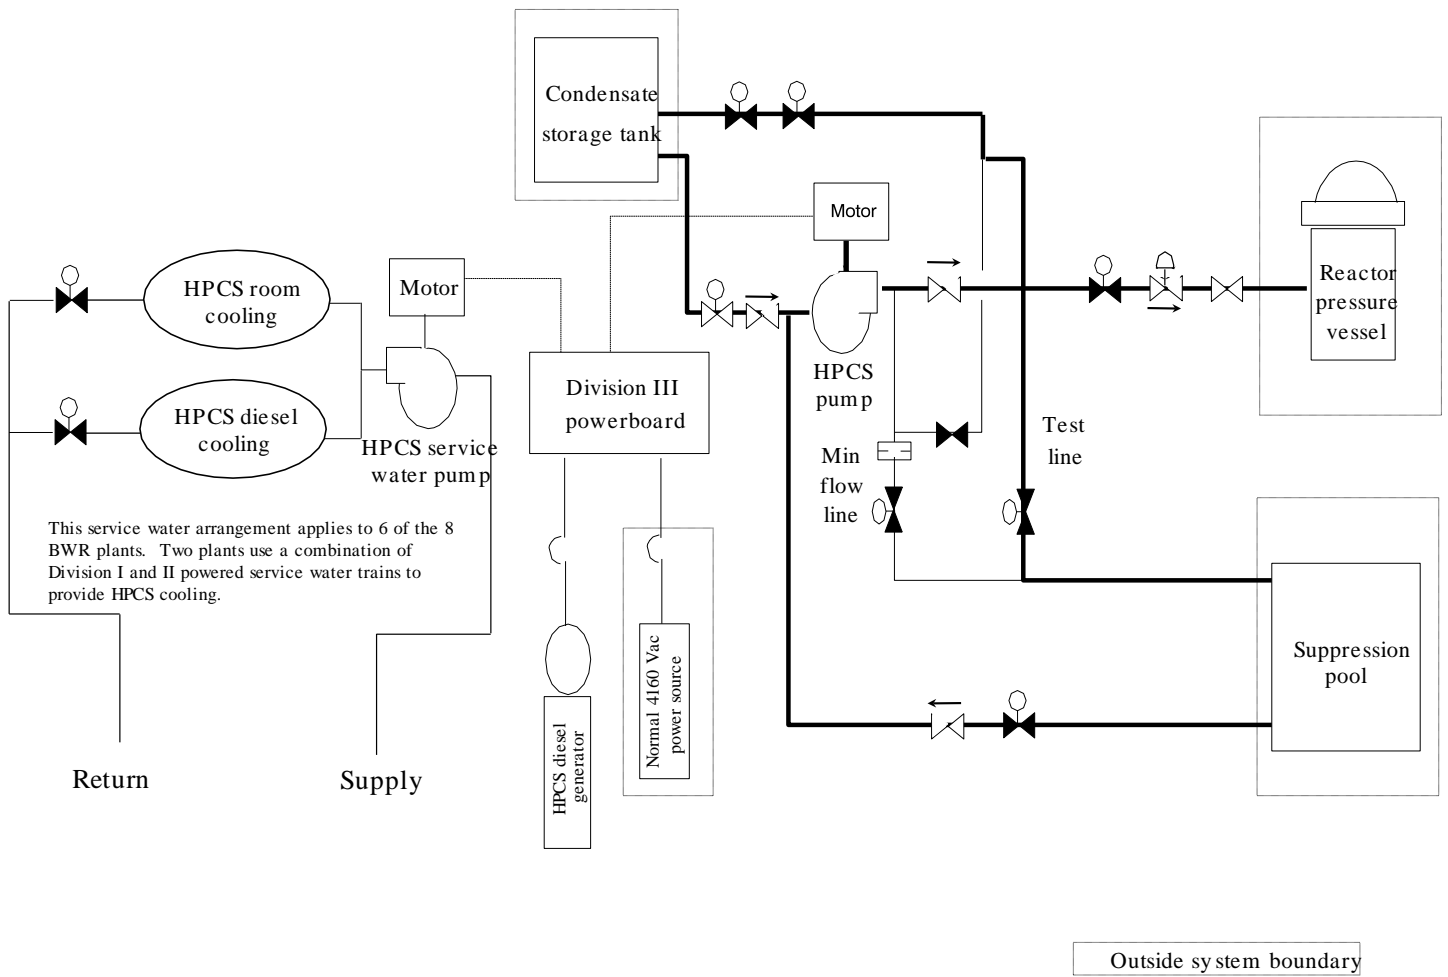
Condensate storage tank

Motor

Reactor pressure vessel

HPCS room cooling

Motor

HPCS diesel cooling

HPCS service water pump

Division III powerboard

HPCS pump

Test line

Min flow line

This service water arrangement applies to 6 of the 8 BWR plants. Two plants use a combination of Division I and II powered service water trains to provide HPCS cooling.

Normal 4160 Vac power source

Suppression pool

HPCS diesel generator

Return

Supply

Outside system boundary